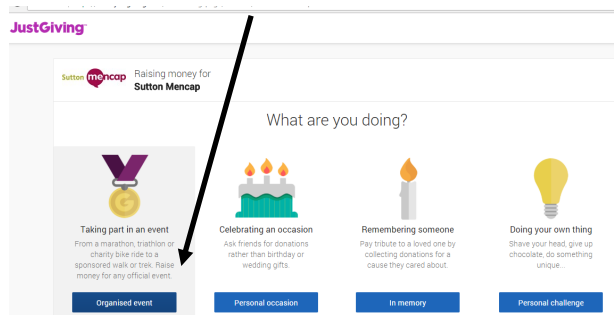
JustGiving

Sutton mencap

Raising money for
Sutton Mencap

What are you doing?

G

Taking part in an event
From a marathon, triathlon or charity bike ride to a sponsored walk or trek. Raise money for any official event.

Organised event

Celebrating an occasion
Ask friends for donations rather than birthday or wedding gifts.

Personal occasion

Remembering someone
Pay tribute to a loved one by collecting donations for a cause they cared about.

In memory

Doing your own thing
Shave your head, give up chocolate, do something unique...

Personal challenge